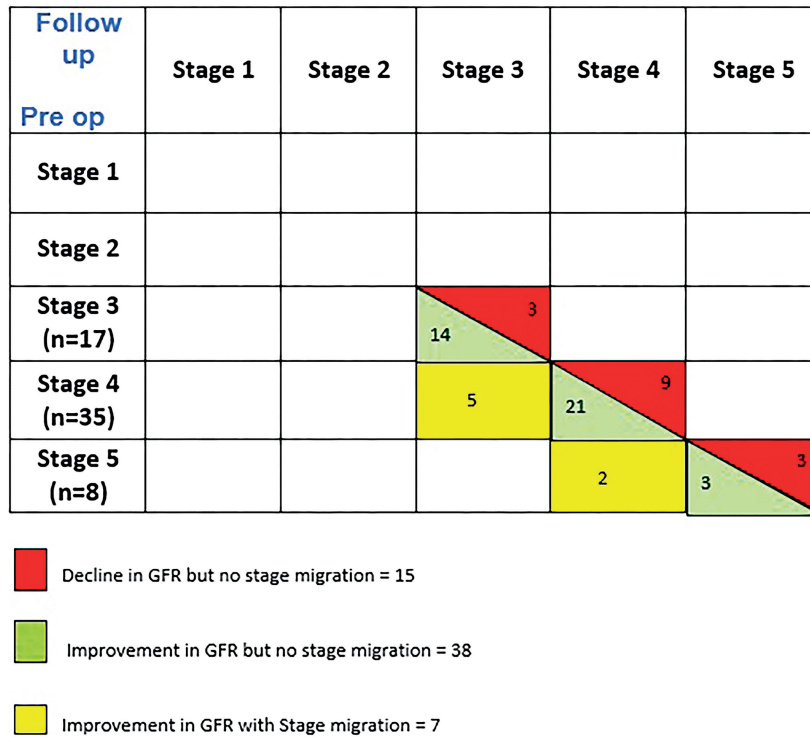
| Follow up / Pre op | Stage 1 | Stage 2 | Stage 3 | Stage 4 | Stage 5 |
|---|---|---|---|---|---|
| Stage 1 | | | | | |
| Stage 2 | | | | | |
| Stage 3 (n=17) | | | 3 / 14 | | |
| Stage 4 (n=35) | | | 5 | 9 / 21 | |
| Stage 5 (n=8) | | | | 2 | 3 / 3 |

Decline in GFR but no stage migration = 15

Improvement in GFR but no stage migration = 38

Improvement in GFR with Stage migration = 7